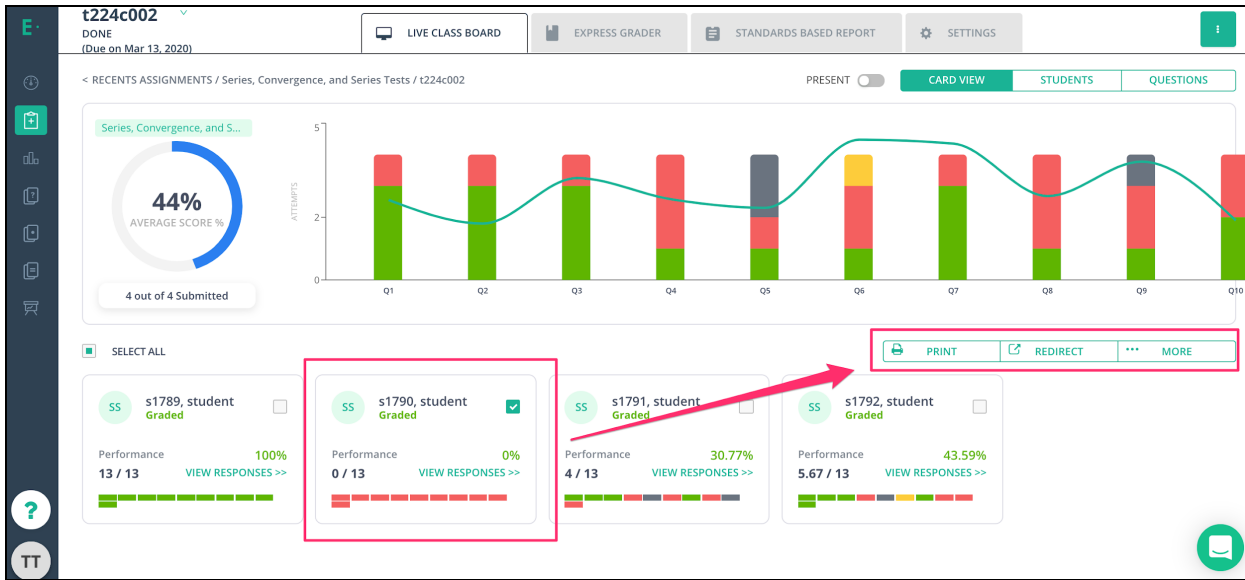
E·

t224c002
DONE
(Due on Mar 13, 2020)

LIVE CLASS BOARD
EXPRESS GRADER
STANDARDS BASED REPORT
SETTINGS

< RECENTS ASSIGNMENTS / Series, Convergence, and Series Tests / t224c002

PRESENT
CARD VIEW
STUDENTS
QUESTIONS

Series, Convergence, and S...

44%
AVERAGE SCORE %

4 out of 4 Submitted

5
2
0
ATTEMPTS

Q1 Q2 Q3 Q4 Q5 Q6 Q7 Q8 Q9 Q10

SELECT ALL

PRINT
REDIRECT
MORE

SS
s1789, student
Graded
Performance 100%
13 / 13 VIEW RESPONSES >>

SS
s1790, student
Graded
Performance 0%
0 / 13 VIEW RESPONSES >>

SS
s1791, student
Graded
Performance 30.77%
4 / 13 VIEW RESPONSES >>

SS
s1792, student
Graded
Performance 43.59%
5.67 / 13 VIEW RESPONSES >>

?
TT